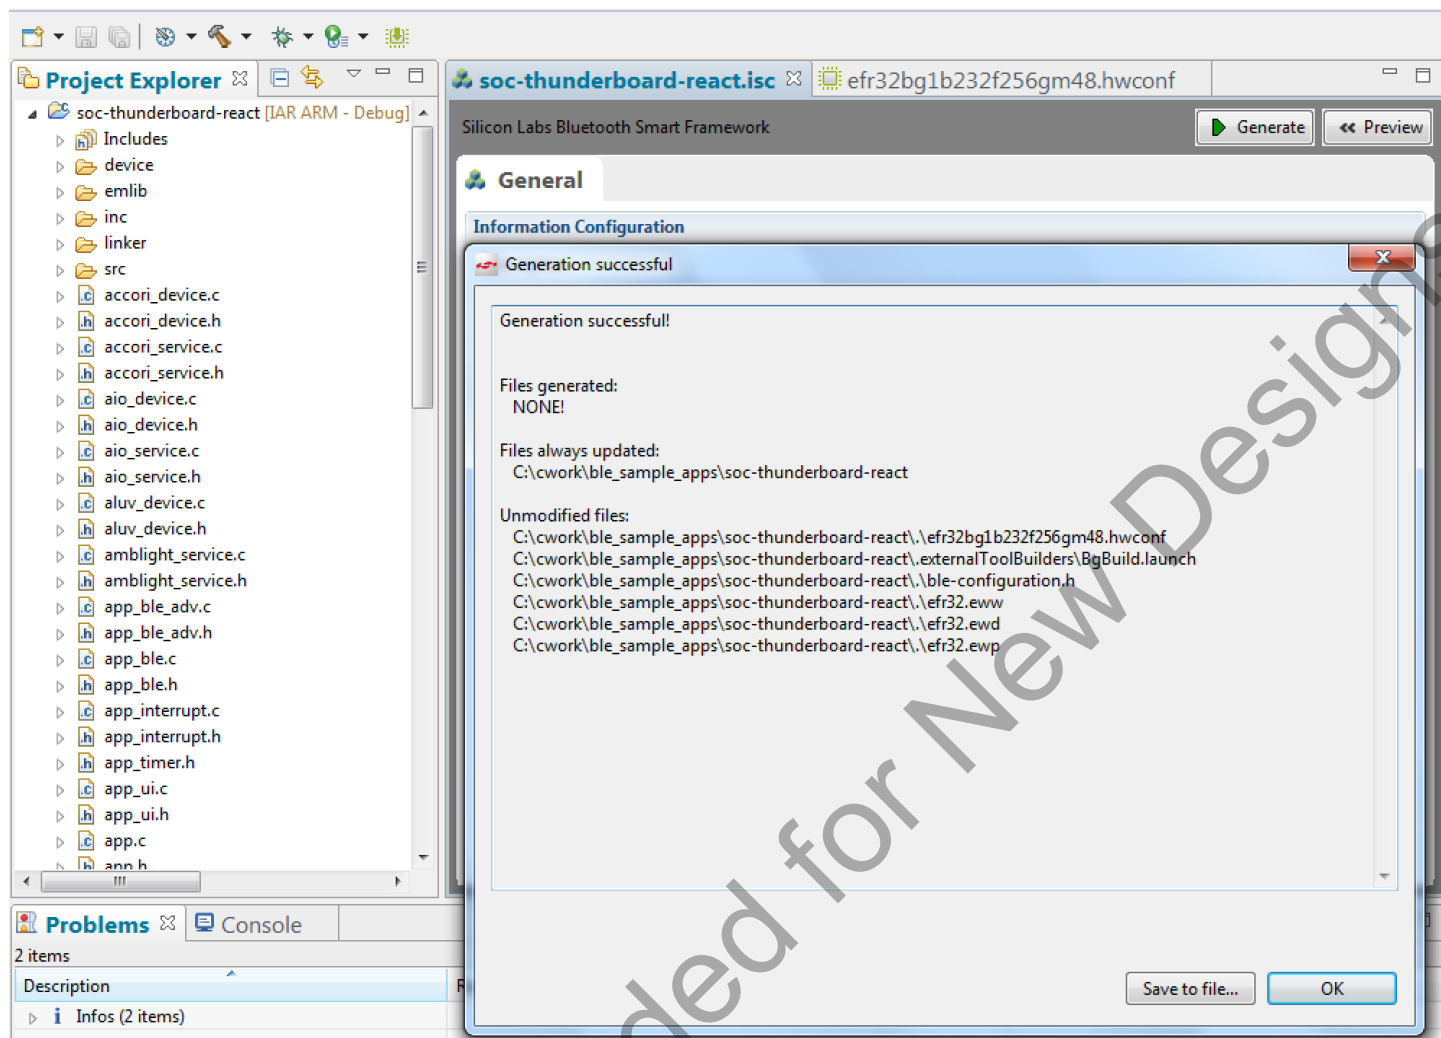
Project Explorer
soc-thunderboard-react [IAR ARM - Debug]
Includes
device
emlib
inc
linker
src
accori_device.c
accori_device.h
accori_service.c
accori_service.h
aio_device.c
aio_device.h
aio_service.c
aio_service.h
aluv_device.c
aluv_device.h
amblight_service.c
amblight_service.h
app_ble_adv.c
app_ble_adv.h
app_ble.c
app_ble.h
app_interrupt.c
app_interrupt.h
app_timer.h
app_ui.c
app_ui.h
app.c
app.h

soc-thunderboard-react.isc
efr32bg1b232f256gm48.hwconf

Silicon Labs Bluetooth Smart Framework
Generate
Preview

General

Information Configuration

Generation successful

Generation successful!

Files generated:
NONE!

Files always updated:
C:\cwork\ble_sample_apps\soc-thunderboard-react

Unmodified files:
C:\cwork\ble_sample_apps\soc-thunderboard-react\.\efr32bg1b232f256gm48.hwconf
C:\cwork\ble_sample_apps\soc-thunderboard-react\.externalToolBuilders\BgBuild.launch
C:\cwork\ble_sample_apps\soc-thunderboard-react\.\ble-configuration.h
C:\cwork\ble_sample_apps\soc-thunderboard-react\.\efr32.eww
C:\cwork\ble_sample_apps\soc-thunderboard-react\.\efr32.ewd
C:\cwork\ble_sample_apps\soc-thunderboard-react\.\efr32.ewp

Save to file...
OK

Problems
Console
2 items
Description
Infos (2 items)

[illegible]ded for New Design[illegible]